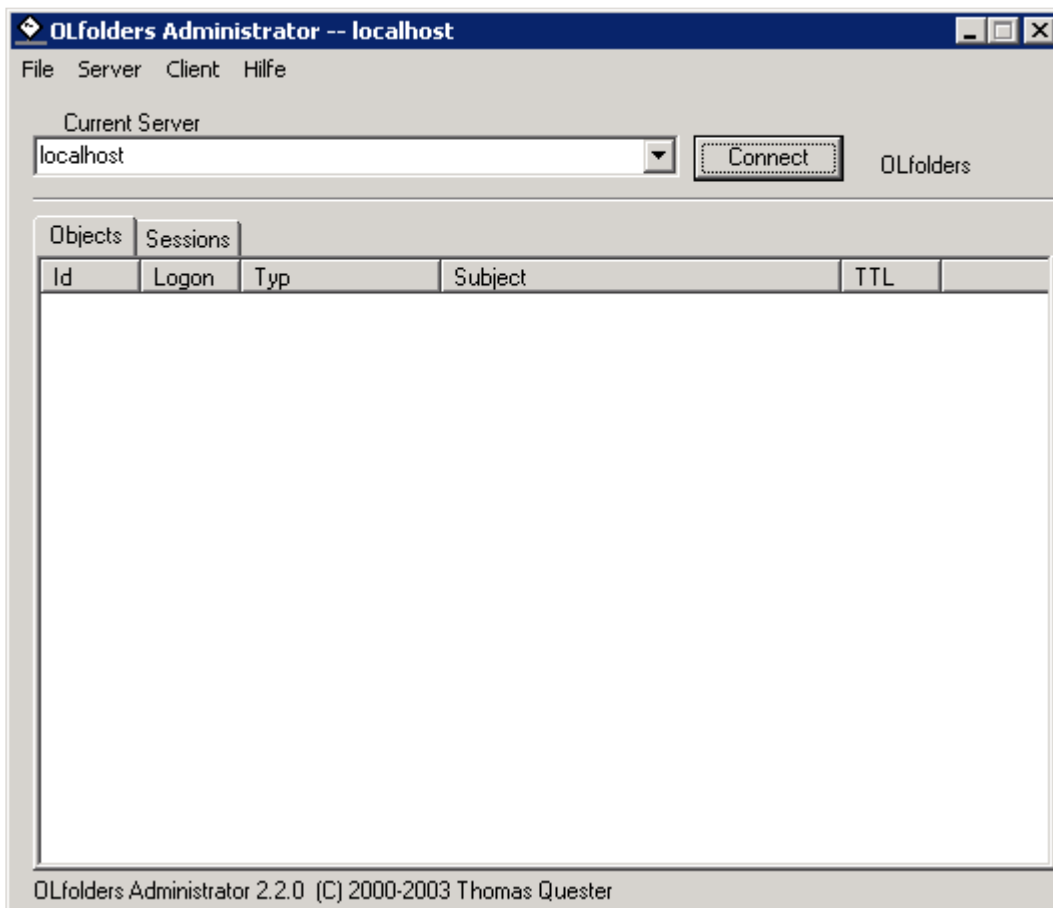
OLfolders Administrator -- localhost

File Server Client Hilfe

Current Server

localhost

Connect

OLfolders

Objects Sessions

| Id | Logon | Typ | Subject | TTL |
|---|---|---|---|---|

OLfolders Administrator 2.2.0 (C) 2000-2003 Thomas Quester